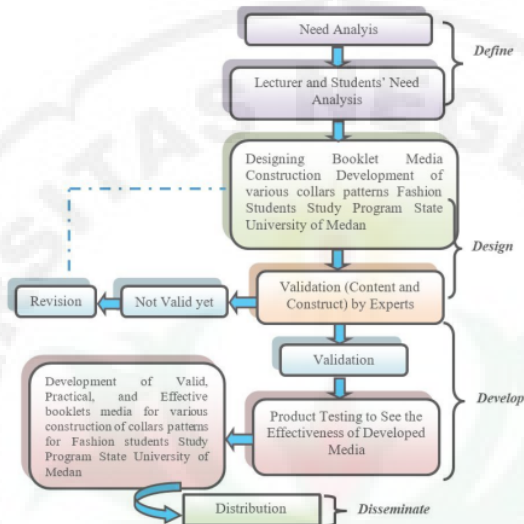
Need Analyis

Define

Lecturer and Students' Need Analysis

Designing Booklet Media Construction Development of various collars patterns Fashion Students Study Program State University of Medan

Design

Revision

Not Valid yet

Validation (Content and Construct) by Experts

Validation

Development of Valid, Practical, and Effective booklets media for various construction of collars patterns for Fashion students Study Program State University of Medan

Product Testing to See the Effectiveness of Developed Media

Develop

Distribution

Disseminate